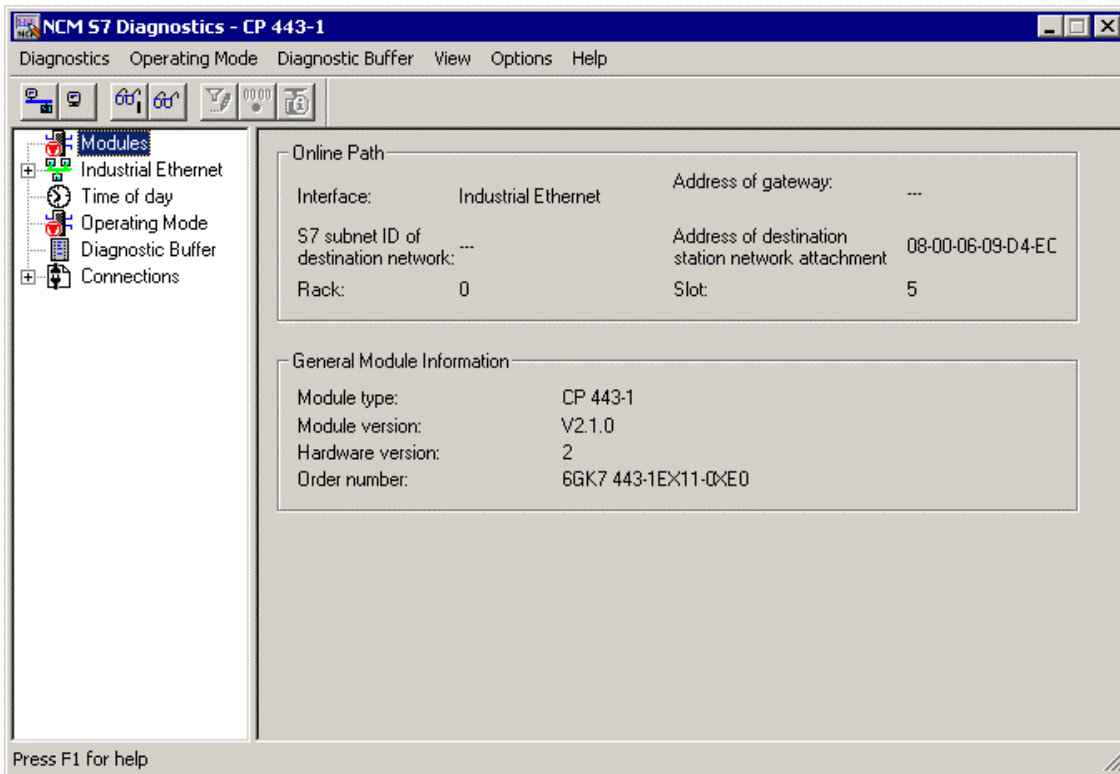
NCM S7 Diagnostics - CP 443-1

Diagnostics Operating Mode Diagnostic Buffer View Options Help

Modules
Industrial Ethernet
Time of day
Operating Mode
Diagnostic Buffer
Connections

Online Path

| | | | |
|---|---|---|---|
| Interface: | Industrial Ethernet | Address of gateway: | --- |
| S7 subnet ID of destination network: | --- | Address of destination station network attachment | 08-00-06-09-D4-EC |
| Rack: | 0 | Slot: | 5 |

General Module Information

| | |
|---|---|
| Module type: | CP 443-1 |
| Module version: | V2.1.0 |
| Hardware version: | 2 |
| Order number: | 6GK7 443-1EX11-0XE0 |

Press F1 for help